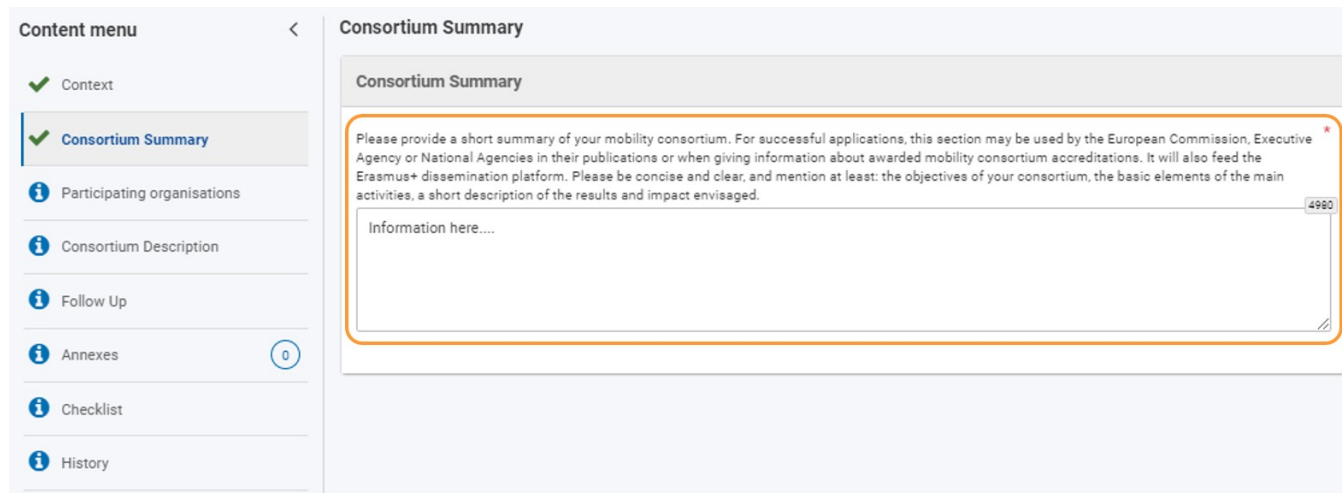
Content menu
<

Context

Consortium Summary

Participating organisations

Consortium Description

Follow Up

Annexes 0

Checklist

History

Consortium Summary

Consortium Summary

Please provide a short summary of your mobility consortium. For successful applications, this section may be used by the European Commission, Executive Agency or National Agencies in their publications or when giving information about awarded mobility consortium accreditations. It will also feed the Erasmus+ dissemination platform. Please be concise and clear, and mention at least: the objectives of your consortium, the basic elements of the main activities, a short description of the results and impact envisaged. *

4980

Information here....